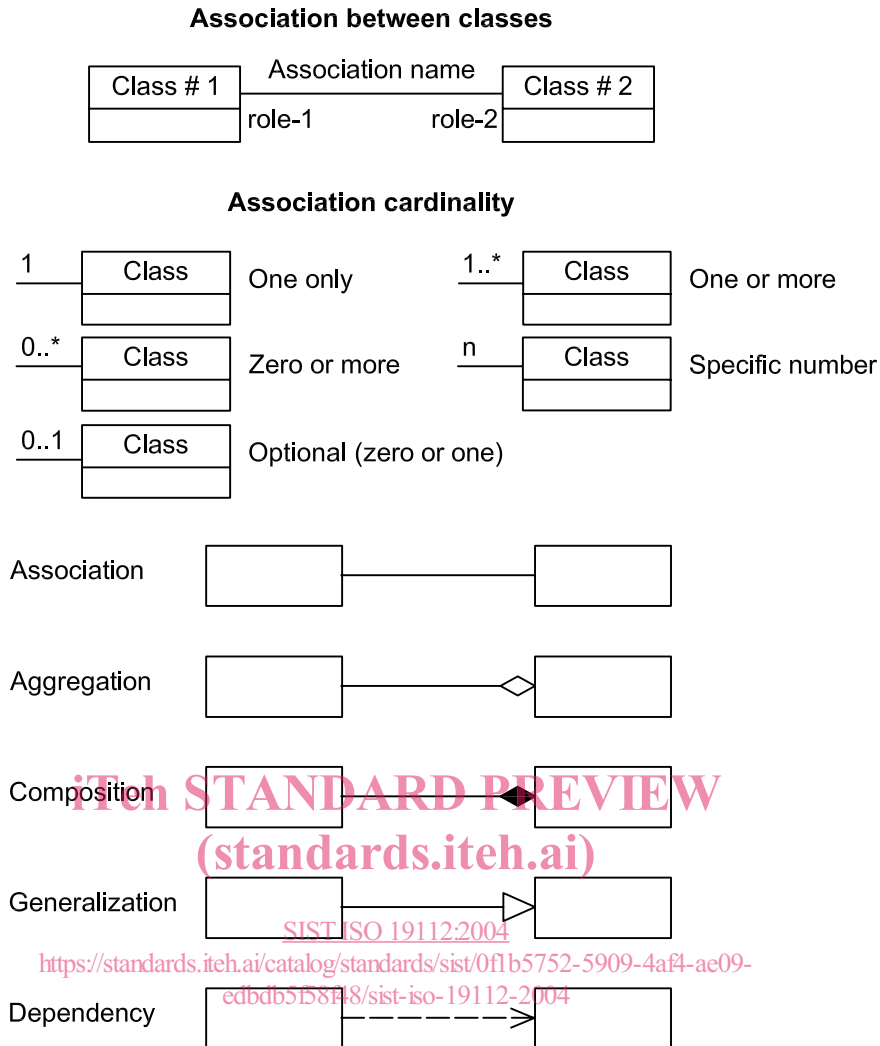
Association between classes

Class # 1

Association name

Class # 2

role-1

role-2

Association cardinality

1

Class

One only

1..*

Class

One or more

0..*

Class

Zero or more

n

Class

Specific number

0..1

Class

Optional (zero or one)

Association

Aggregation

Composition

iTeh STANDARD PREVIEW
(standards.iteh.ai)

Generalization

SIST ISO 19112:2004
https://standards.iteh.ai/catalog/standards/sist/0f1b5752-5909-4af4-ae09-edbdb5f58f48/sist-iso-19112-2004

Dependency